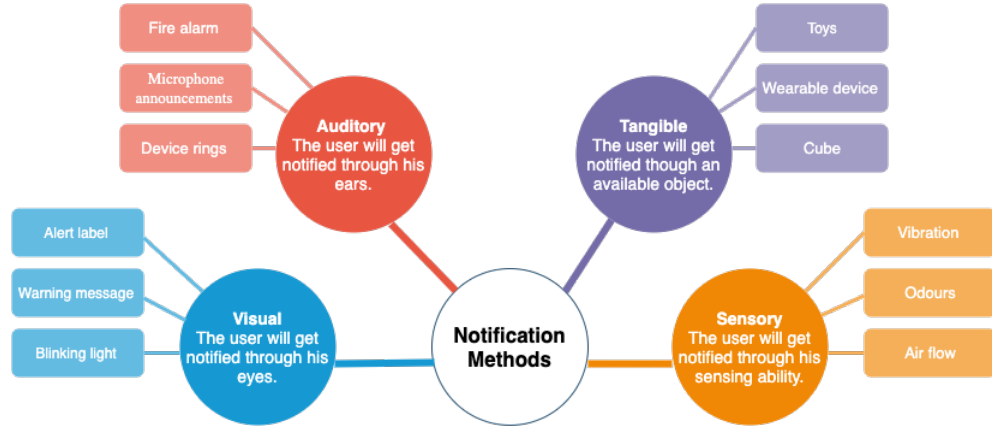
Fire alarm

Microphone announcements

Device rings

Auditory
The user will get notified through his ears.

Toys

Wearable device

Cube

Tangible
The user will get notified though an available object.

Alert label

Warning message

Blinking light

Visual
The user will get notified through his eyes.

Notification Methods

Vibration

Odours

Air flow

Sensory
The user will get notified through his sensing ability.